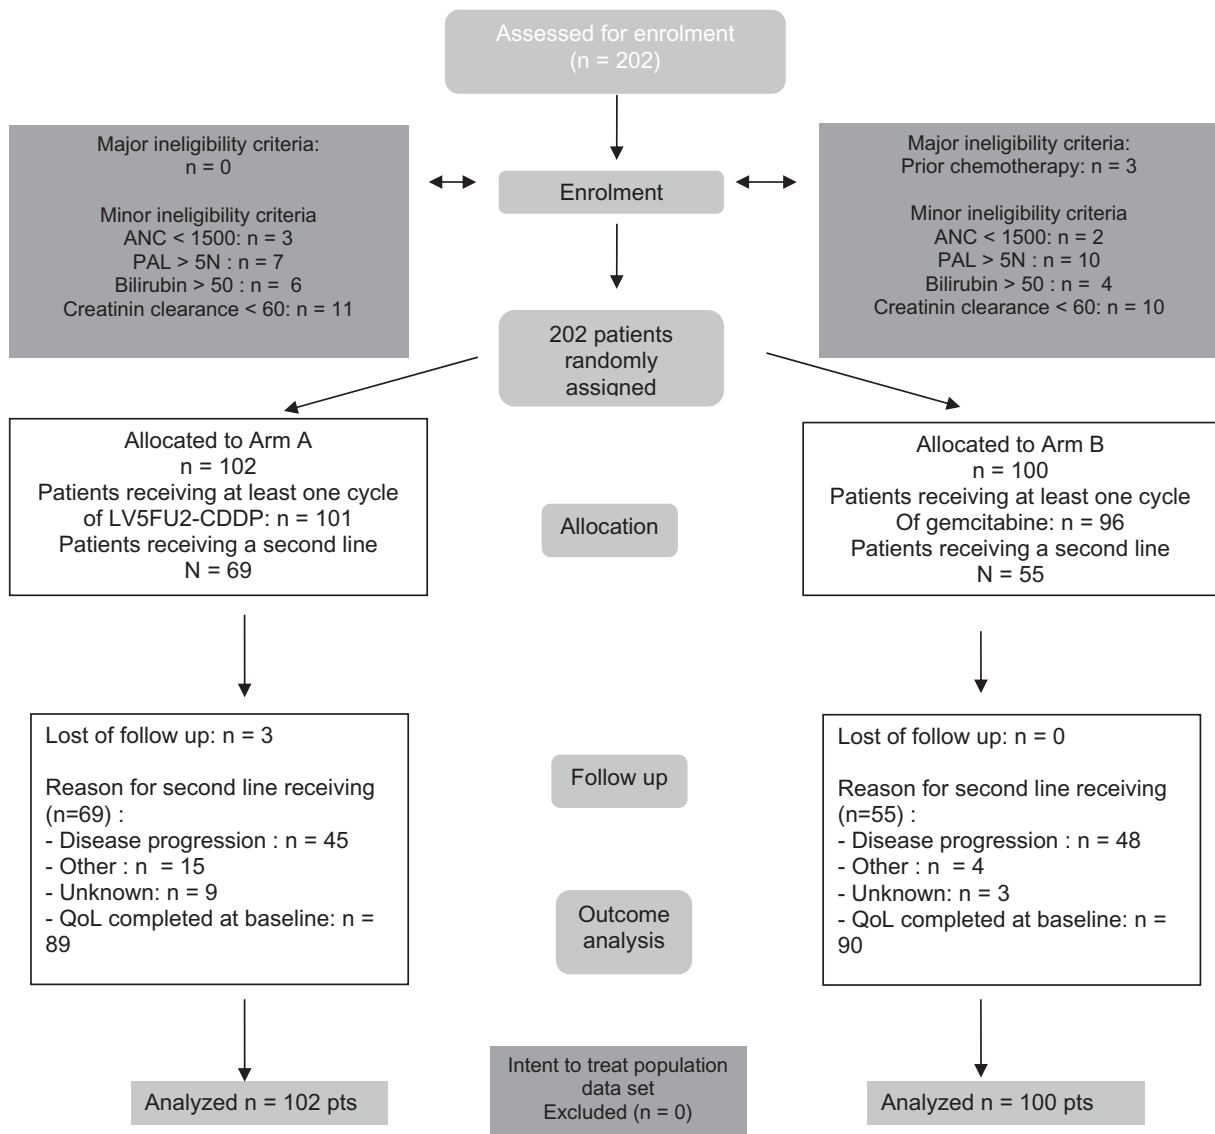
Assessed for enrolment
(n = 202)

Major ineligibility criteria:
n = 0

Minor ineligibility criteria
ANC < 1500: n = 3
PAL > 5N : n = 7
Bilirubin > 50 : n = 6
Creatinin clearance < 60: n = 11

Enrolment

Major ineligibility criteria:
Prior chemotherapy: n = 3

Minor ineligibility criteria
ANC < 1500: n = 2
PAL > 5N : n = 10
Bilirubin > 50 : n = 4
Creatinin clearance < 60: n = 10

202 patients randomly assigned

Allocated to Arm A
n = 102
Patients receiving at least one cycle of LV5FU2-CDDP: n = 101
Patients receiving a second line
N = 69

Allocation

Allocated to Arm B
n = 100
Patients receiving at least one cycle
Of gemcitabine: n = 96
Patients receiving a second line
N = 55

Lost of follow up: n = 3

Reason for second line receiving (n=69) :
- Disease progression : n = 45
- Other : n = 15
- Unknown: n = 9
- QoL completed at baseline: n = 89

Follow up

Outcome analysis

Lost of follow up: n = 0

Reason for second line receiving (n=55) :
- Disease progression : n = 48
- Other : n = 4
- Unknown: n = 3
- QoL completed at baseline: n = 90

Analyzed n = 102 pts

Intent to treat population data set
Excluded (n = 0)

Analyzed n = 100 pts